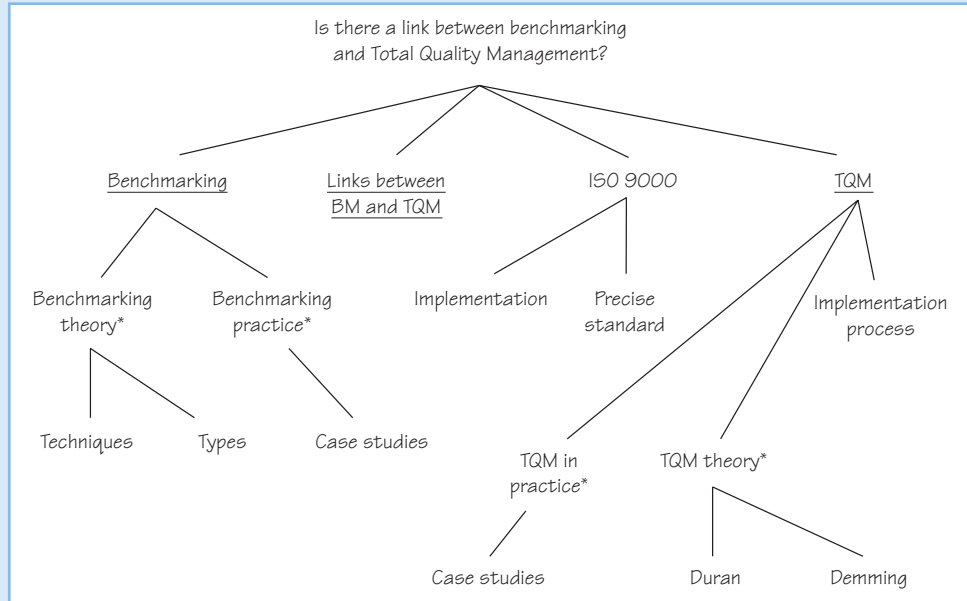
Is there a link between benchmarking and Total Quality Management?

Benchmarking

Links between BM and TQM

ISO 9000

TQM

Benchmarking theory*

Benchmarking practice*

Implementation

Precise standard

Implementation process

Techniques

Types

Case studies

TQM in practice*

TQM theory*

Case studies

Duran

Demming